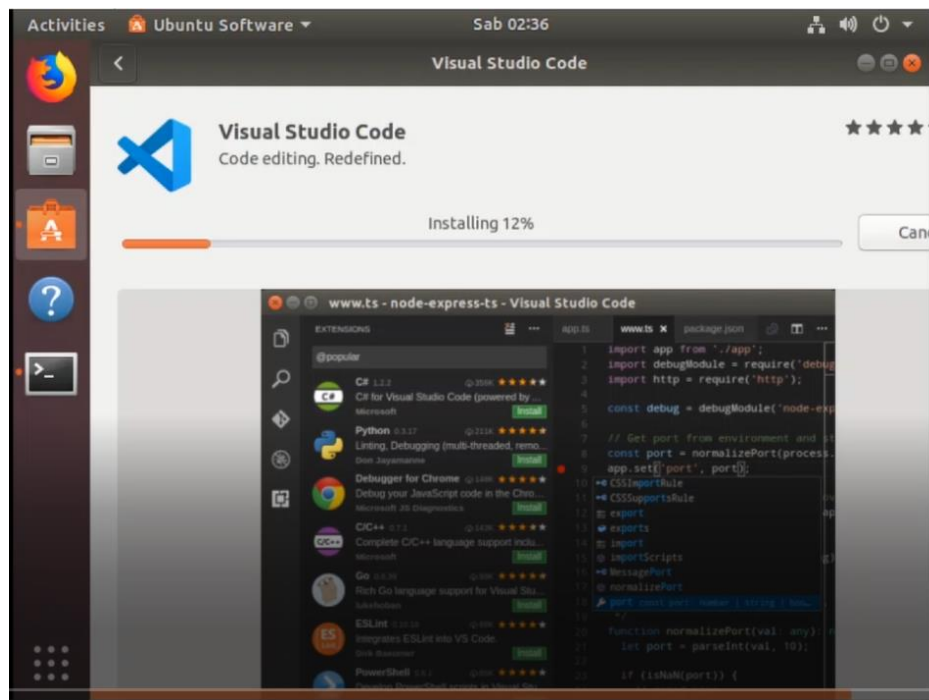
Activities Ubuntu Software Sab 02:36

Visual Studio Code

Visual Studio Code
Code editing. Redefined.

Installing 12%

Canc

www.ts - node-express-ts - Visual Studio Code

EXTENSIONS

@popular

C# 1.2.2
C# for Visual Studio Code (powered by ...
Microsoft
Install

Python 0.3.17
Linting, Debugging (multi-threaded, remo...
Don Jayamanne
Install

Debugger for Chrome
Debug your JavaScript code in the Chro...
Microsoft JS Diagnostics
Install

C/C++ 0.7.1
Complete C/C++ language support inclu...
Microsoft
Install

Go
Rich Go language support for Visual Stu...
lukehoban
Install

ESLint
Integrates ESLint into VS Code.
Dirk Baeumer
Install

PowerShell

app.ts www.ts package.json

import app from './app';
import debugModule = require('debug
import http = require('http');

const debug = debugModule('node-exp

// Get port from environment and st
const port = normalizePort(process.
app.set('port', port);
CSSImportRule
CSSSupportsRule
export
exports
import
importScripts
MessagePort
normalizePort
port const port: number | string | boo...

function normalizePort(val: any):
let port = parseInt(val, 10);

if (isNaN(port)) {